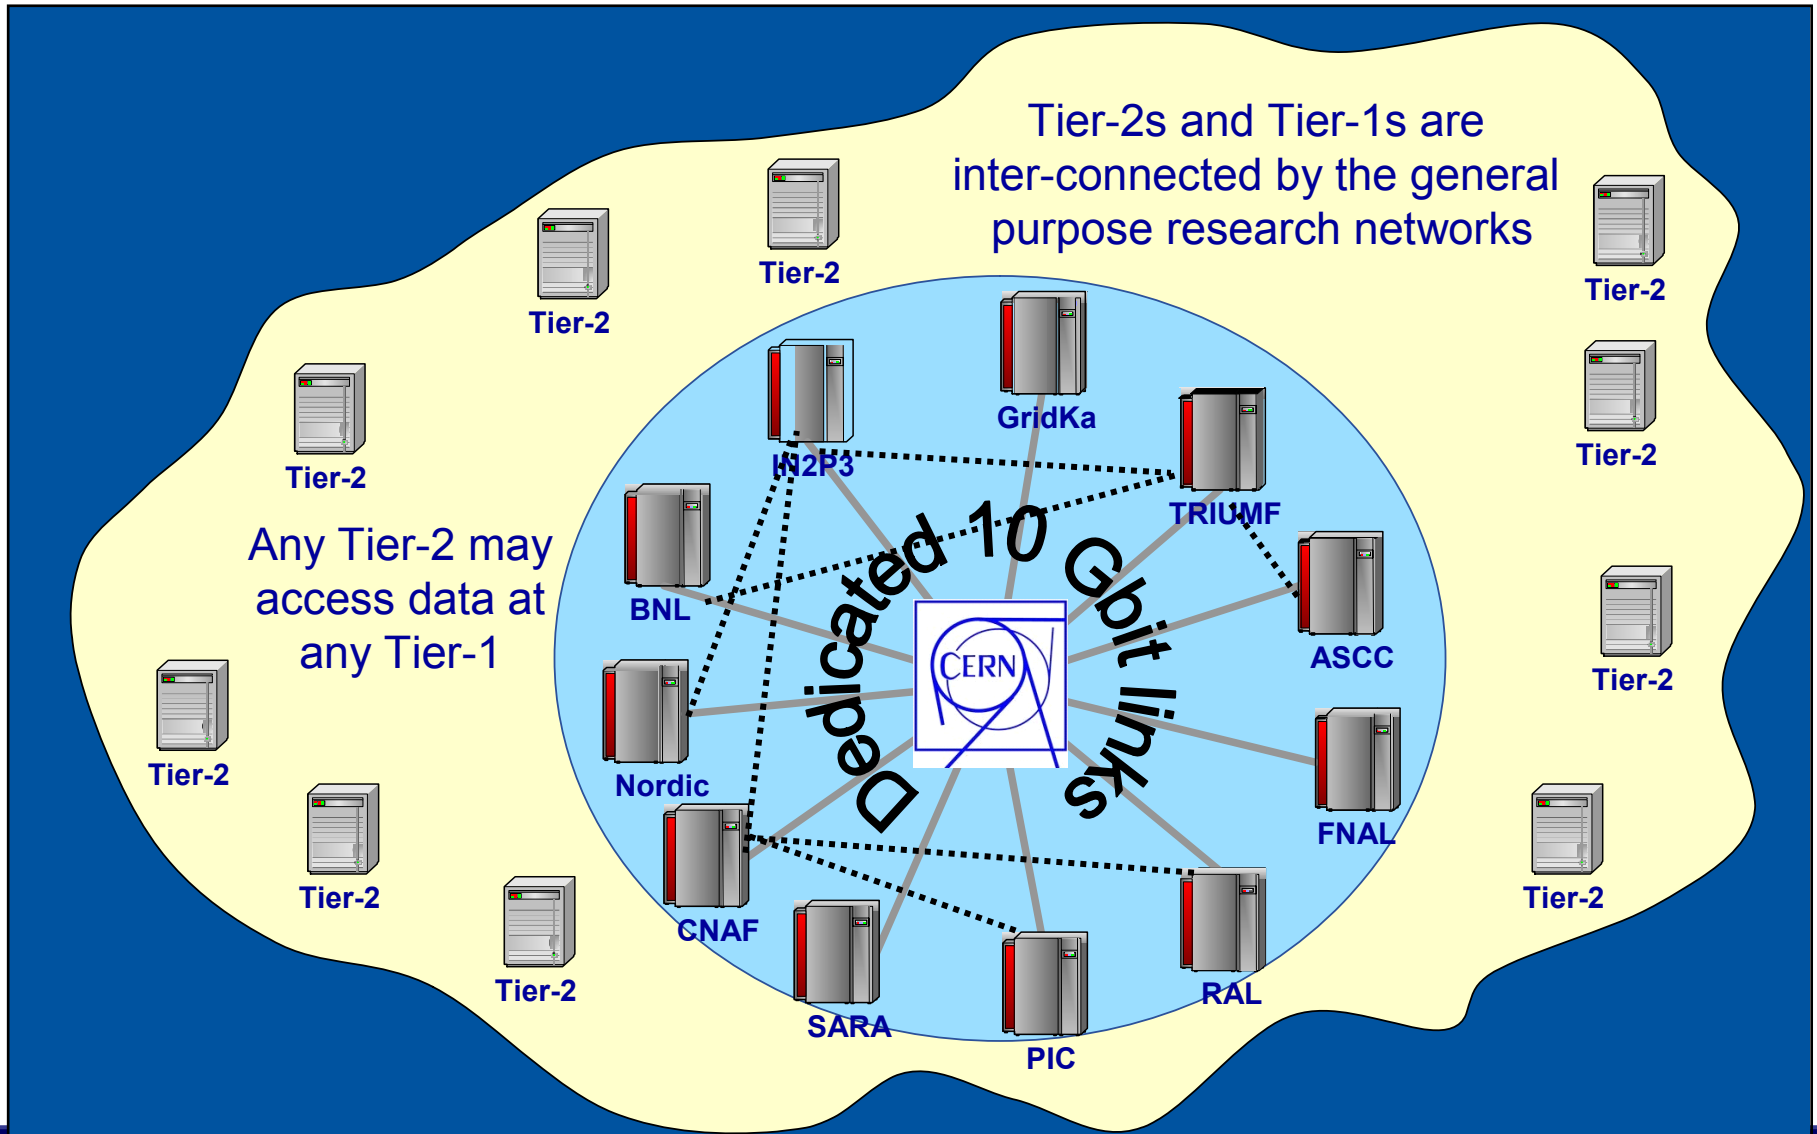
Tier-2s and Tier-1s are inter-connected by the general purpose research networks

Tier-2

Tier-2

Tier-2

Tier-2

Tier-2

Any Tier-2 may access data at any Tier-1

Tier-2

Tier-2

Tier-2

Tier-2

Tier-2

Tier-2

IN2P3

GridKa

TRIUMF

BNL

ASCC

Nordic

FNAL

CNAF

SARA

PIC

RAL

Dedicated 10 Gbit links

CERN